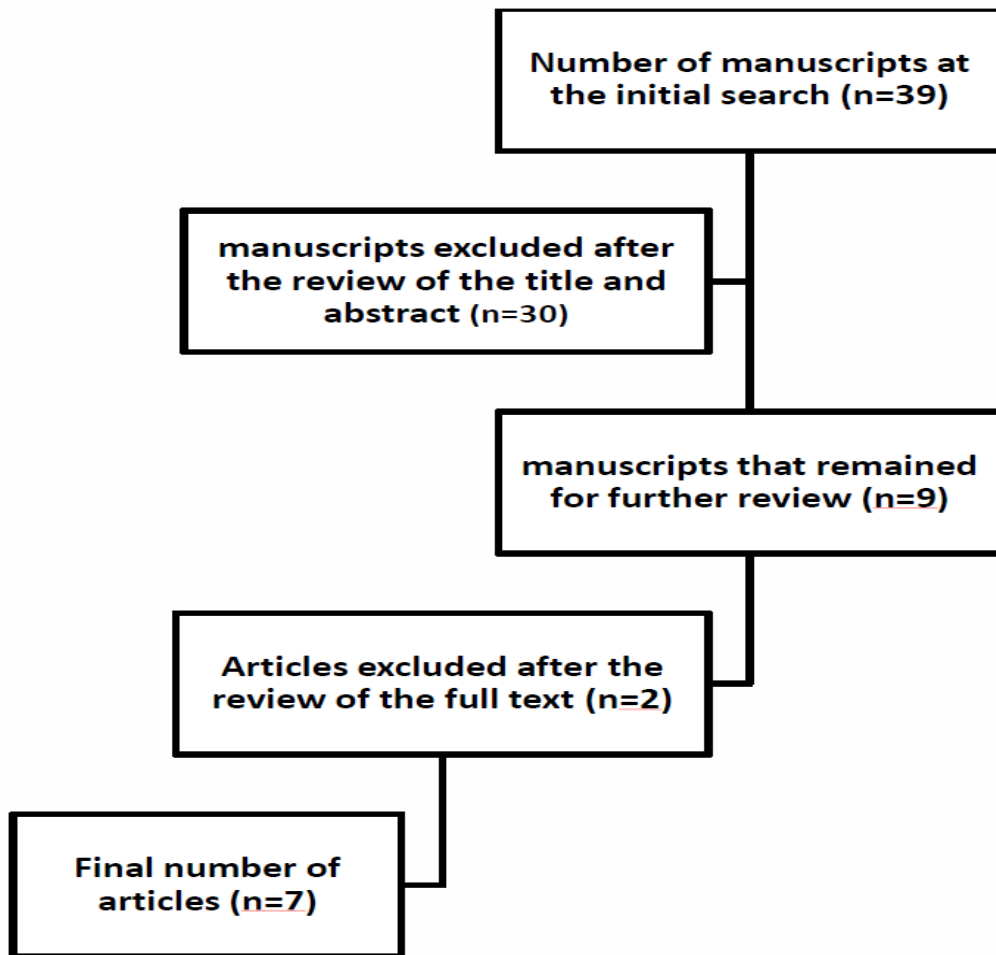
Number of manuscripts at the initial search (n=39)

manuscripts excluded after the review of the title and abstract (n=30)

manuscripts that remained for further review (n=9)

Articles excluded after the review of the full text (n=2)

Final number of articles (n=7)